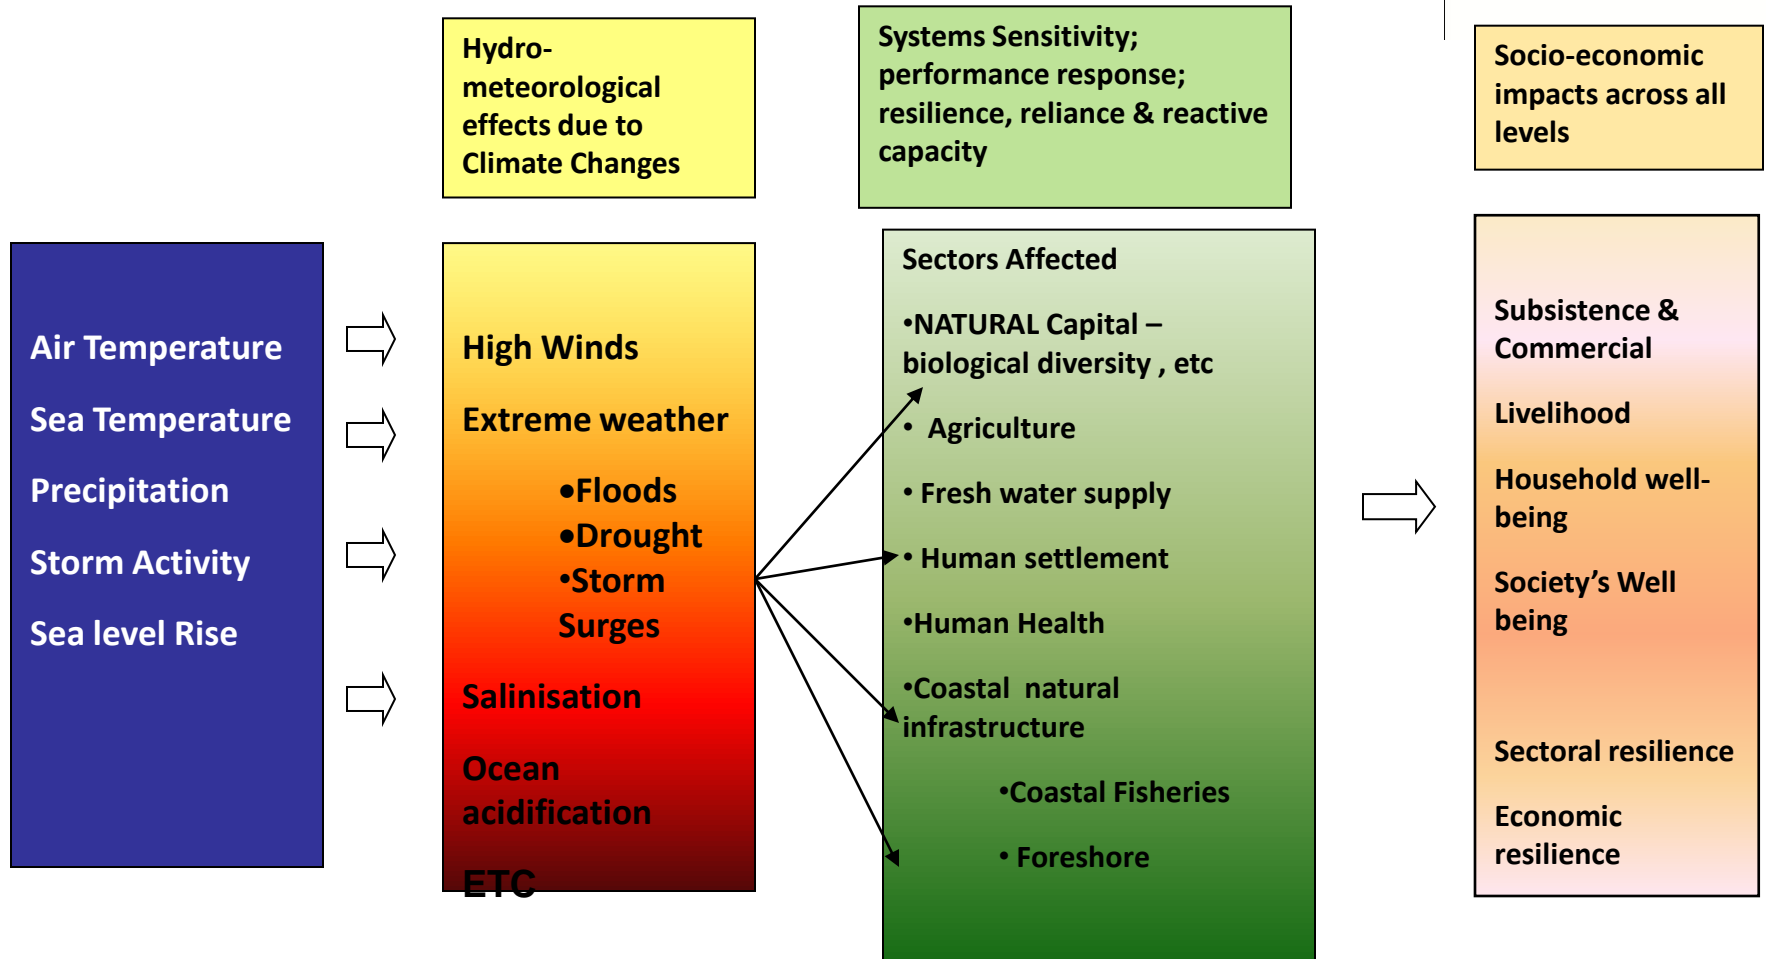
Hydro-meteorological effects due to Climate Changes

Systems Sensitivity; performance response; resilience, reliance & reactive capacity

Socio-economic impacts across all levels

Air Temperature

Sea Temperature

Precipitation

Storm Activity

Sea level Rise

High Winds

Extreme weather

•Floods
•Drought
•Storm Surges

Salinisation

Ocean acidification

ETC

Sectors Affected

•NATURAL Capital – biological diversity , etc

• Agriculture

• Fresh water supply

• Human settlement

•Human Health

•Coastal natural infrastructure

•Coastal Fisheries

• Foreshore

Subsistence & Commercial

Livelihood

Household well-being

Society's Well being

Sectoral resilience

Economic resilience